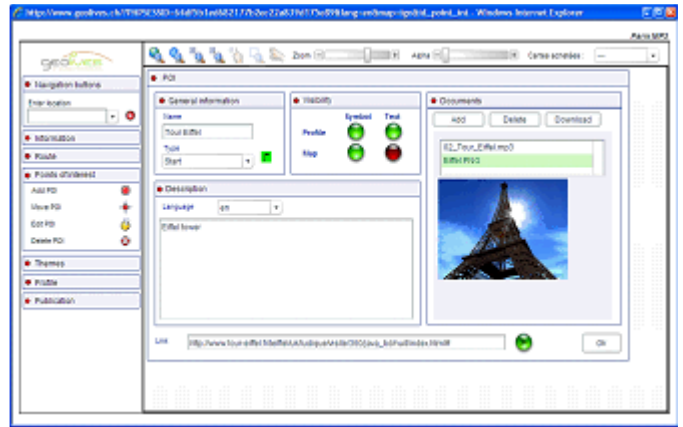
http://www.geolives.ch/?PHPSESSID=54df3b1a6682177b2ec22a87fd17e098&lang=en&map=geo&id_point_int - Windows Internet Explorer

Paris MP3

geolives

Zoom

Alpha

Cartes scannées

Navigation buttons

Enter location

Information

Route

Points of interest

Add POI

Move POI

Edit POI

Delete POI

Themes

Profile

Publication

POI

General information

Name

Tour Eiffel

Type

Start

Visibility

Symbol

Text

Profile

Map

Documents

Add

Delete

Download

02_Tour_Eiffel.mp3

Eiffel.PNG

Description

Language

en

Eiffel tower

Link

http://www.tour-eiffel.fr/teiffel/uk/ludique/visite/360/java_bd/null/index.html#

Ok